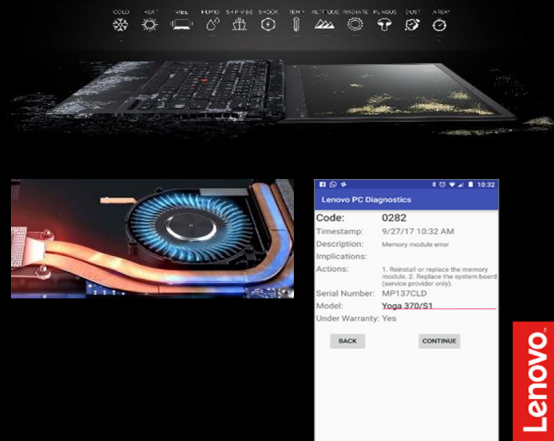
COLD HEAT VIBE HUMID SHIPPING SHOCK TEMP ALTITUDE RADIATE FUNGUS DUST ATMOS

10:32

Lenovo PC Diagnostics

Code: 0282

Timestamp: 9/27/17 10:32 AM

Description: Memory module error

Implications:

Actions: 1. Reinstall or replace the memory module. 2. Replace the system board (service provider only).

Serial Number: MP137CLD

Model: Yoga 370/S1

Under Warranty: Yes

BACK

CONTINUE

Lenovo